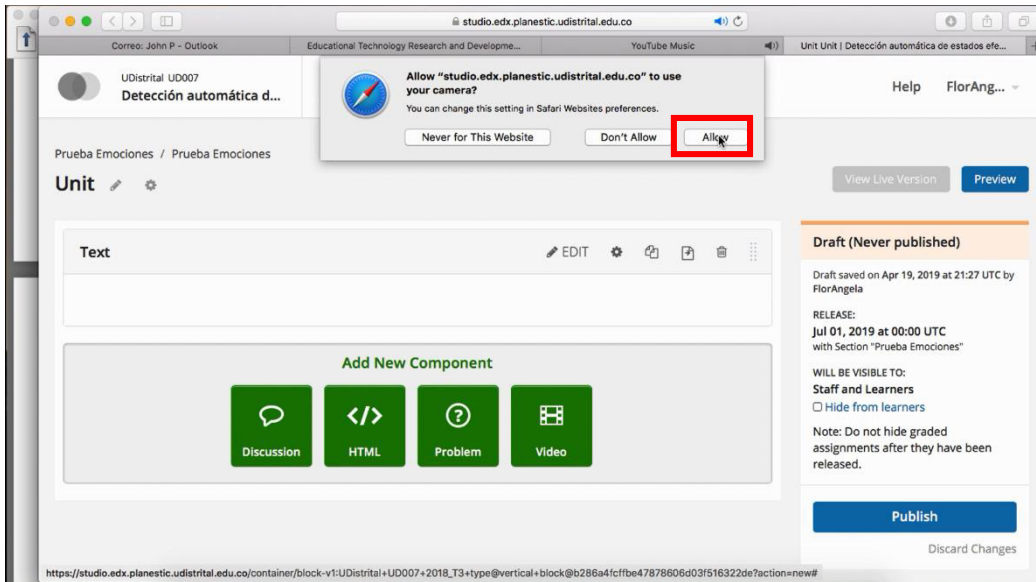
studio.edx.planestic.udistrital.edu.co

Correo: John P - Outlook
Educational Technology Research and Developme...
YouTube Music
Unit Unit | Detección automática de estados efe...

UDistrital UD007
Detección automática d...

Allow "studio.edx.planestic.udistrital.edu.co" to use your camera?
You can change this setting in Safari Websites preferences.
Never for This Website
Don't Allow
Allow

Help
FlorAng...

Prueba Emociones / Prueba Emociones
Unit

View Live Version
Preview

Text
EDIT

Add New Component
Discussion
HTML
Problem
Video

Draft (Never published)
Draft saved on Apr 19, 2019 at 21:27 UTC by FlorAngela
RELEASE:
Jul 01, 2019 at 00:00 UTC
with Section "Prueba Emociones"
WILL BE VISIBLE TO:
Staff and Learners
Hide from learners
Note: Do not hide graded assignments after they have been released.

Publish
Discard Changes

https://studio.edx.planestic.udistrital.edu.co/container/block-v1:UDistrital+UD007+2018_T3+type@vertical+block@b286a4fcffbe47878606d03f516322de?action=new#